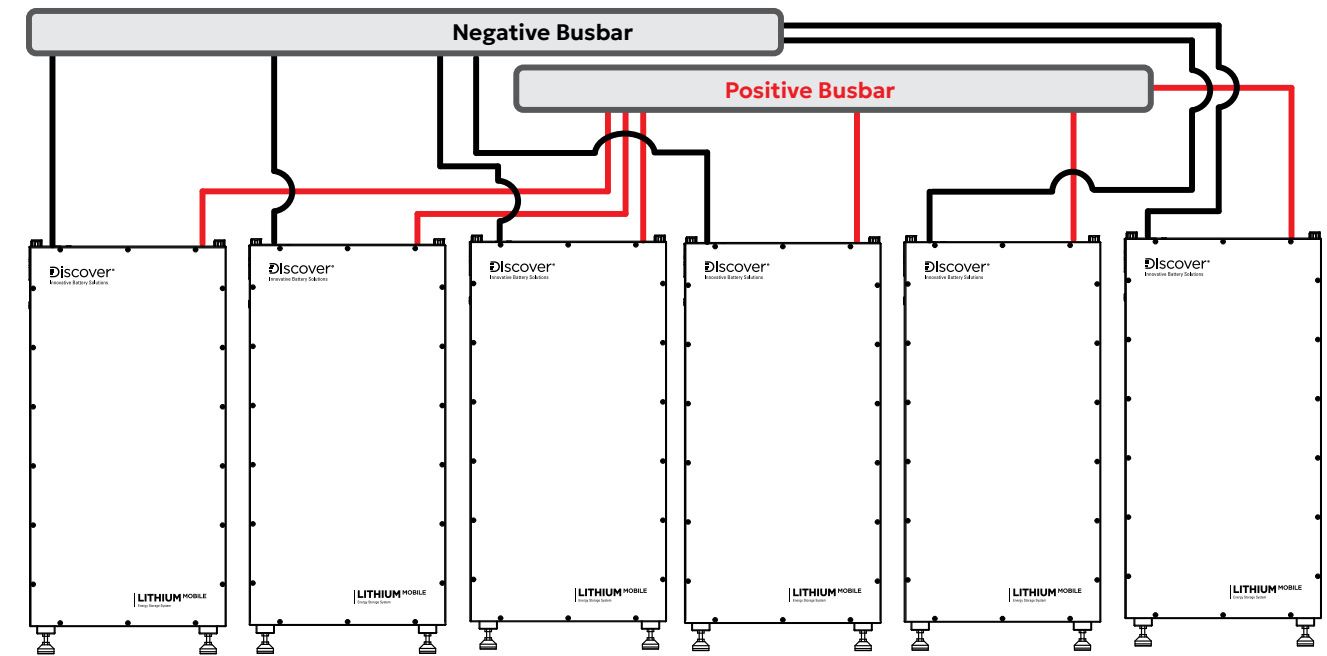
Negative Busbar

Positive Busbar

Discover
Innovative Battery Solutions

LITHIUM MOBILE
Energy Storage System

Discover
Innovative Battery Solutions

LITHIUM MOBILE
Energy Storage System

Discover
Innovative Battery Solutions

LITHIUM MOBILE
Energy Storage System

Discover
Innovative Battery Solutions

LITHIUM MOBILE
Energy Storage System

Discover
Innovative Battery Solutions

LITHIUM MOBILE
Energy Storage System

Discover
Innovative Battery Solutions

LITHIUM MOBILE
Energy Storage System